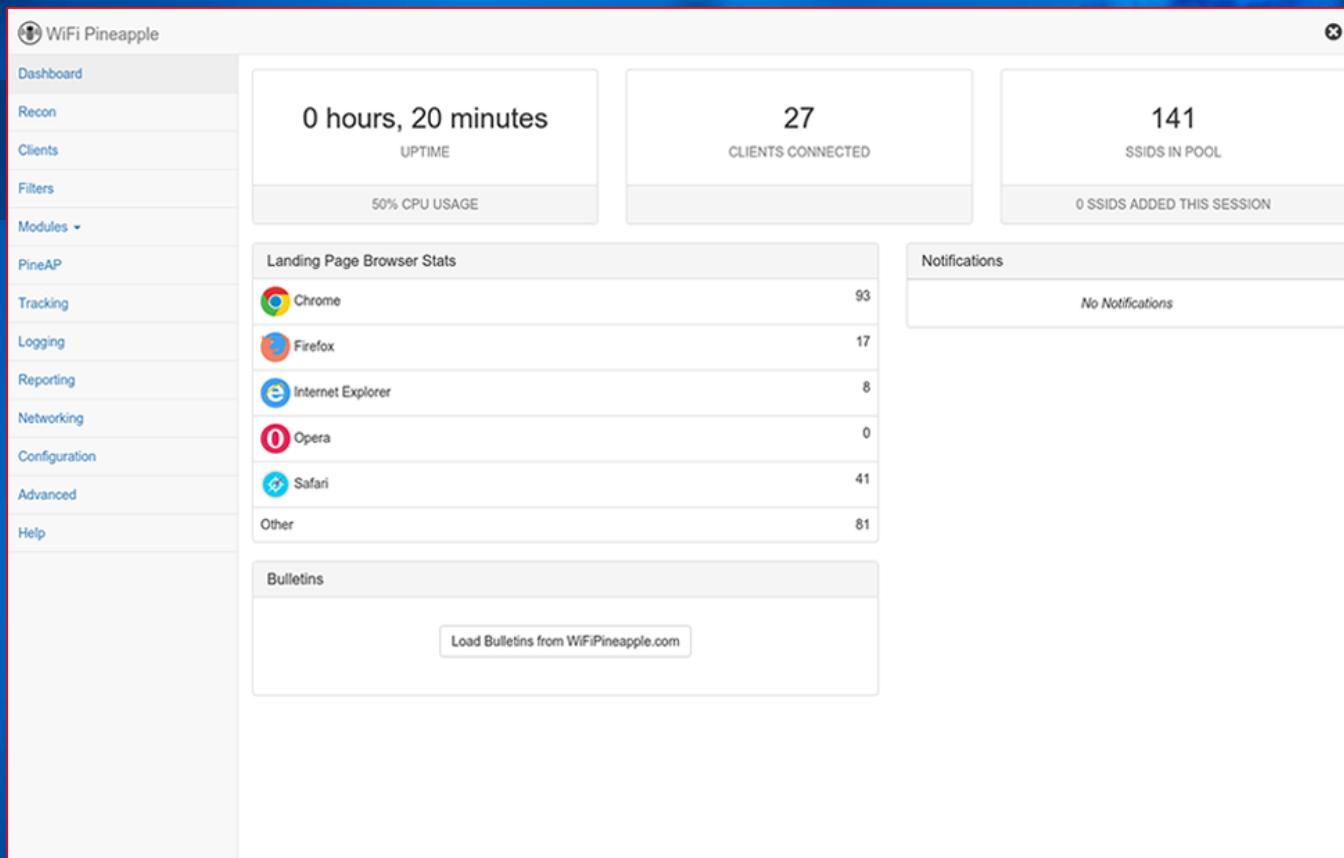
WiFi Pineapple

Dashboard
Recon
Clients
Filters
Modules
PineAP
Tracking
Logging
Reporting
Networking
Configuration
Advanced
Help

0 hours, 20 minutes
UPTIME
50% CPU USAGE

27
CLIENTS CONNECTED

141
SSIDS IN POOL
0 SSIDS ADDED THIS SESSION

Landing Page Browser Stats

| | |
|---|---|
| Chrome | 93 |
| Firefox | 17 |
| Internet Explorer | 8 |
| Opera | 0 |
| Safari | 41 |
| Other | 81 |

Notifications
No Notifications

Bulletins
Load Bulletins from WiFiPineapple.com